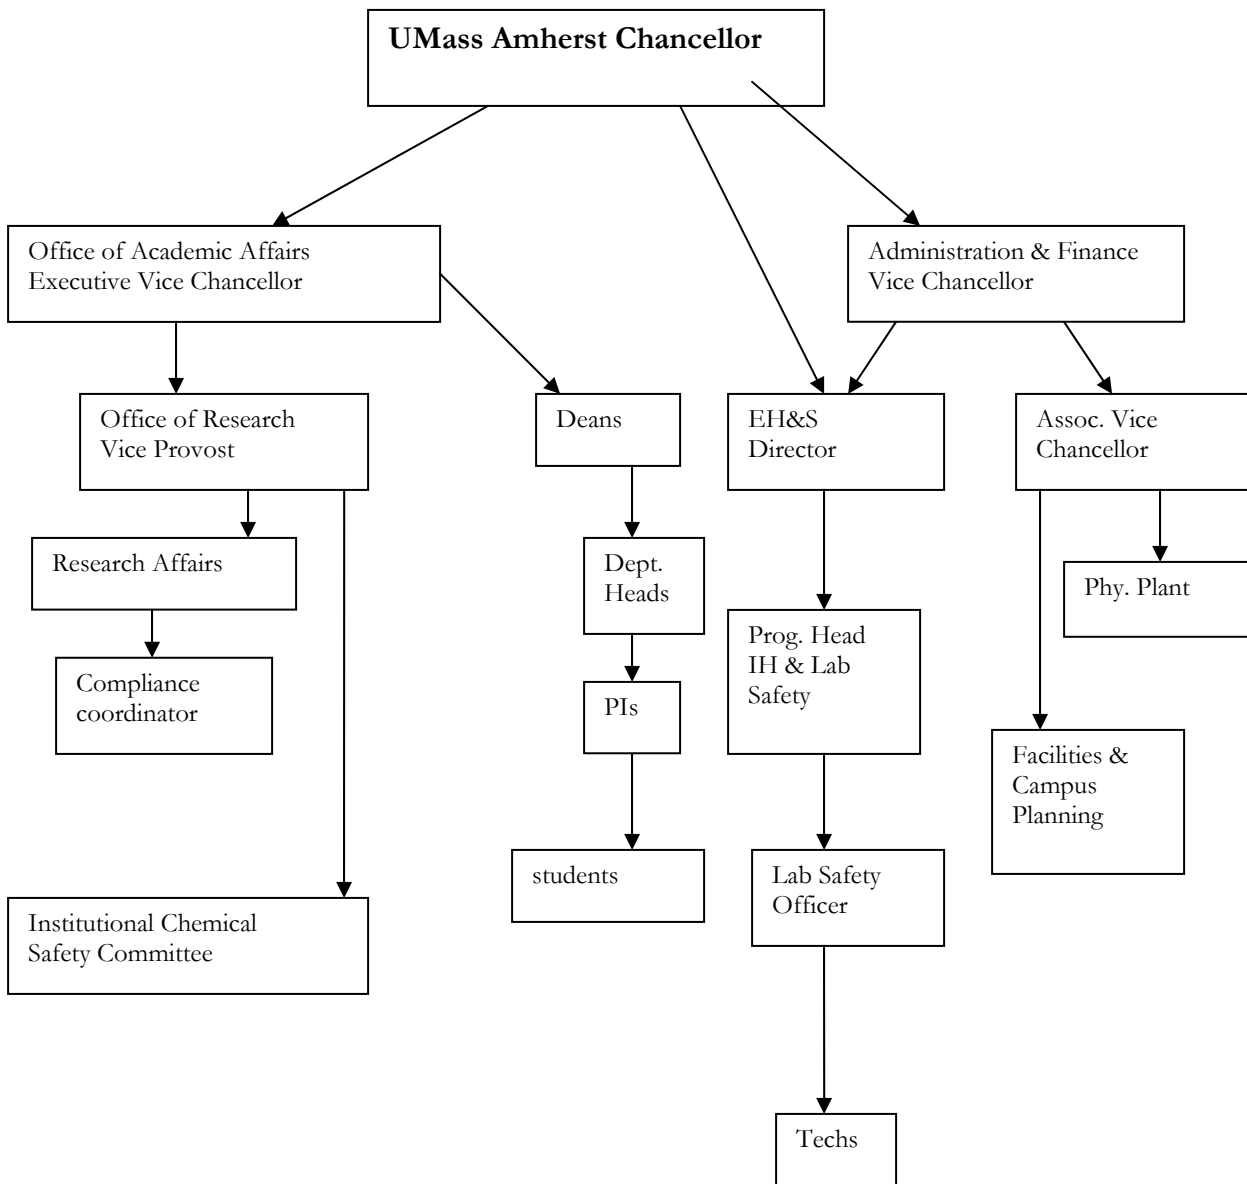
UMass Amherst Chancellor

Office of Academic Affairs
Executive Vice Chancellor

Administration & Finance
Vice Chancellor

Office of Research
Vice Provost

Deans

EH&S
Director

Assoc. Vice
Chancellor

Research Affairs

Dept.
Heads

Phy. Plant

Compliance
coordinator

Prog. Head
IH & Lab
Safety

PIs

Facilities &
Campus
Planning

students

Lab Safety
Officer

Institutional Chemical
Safety Committee

Techs